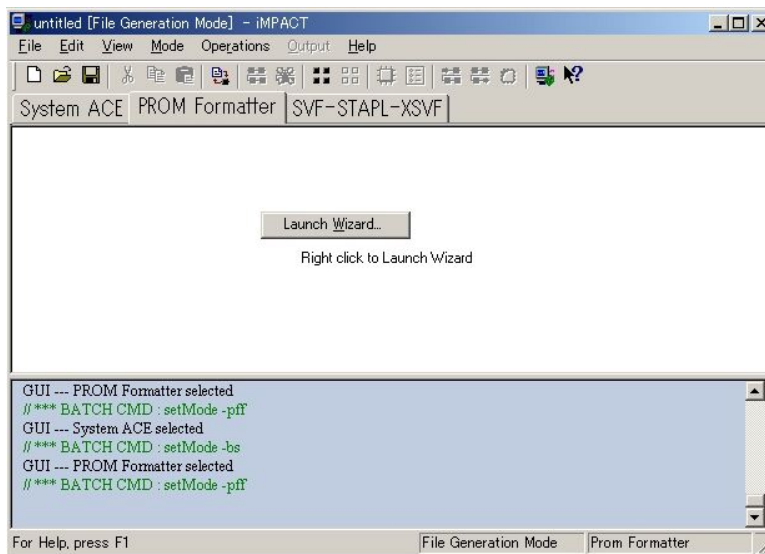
untitled [File Generation Mode] - iMPACT

File Edit View Mode Operations Output Help

System ACE PROM Formatter SVF-STAPL-XSVF

Launch Wizard...

Right click to Launch Wizard

GUI --- PROM Formatter selected
// *** BATCH CMD : setMode -pff
GUI --- System ACE selected
// *** BATCH CMD : setMode -bs
GUI --- PROM Formatter selected
// *** BATCH CMD : setMode -pff

For Help, press F1 | File Generation Mode | Prom Formatter